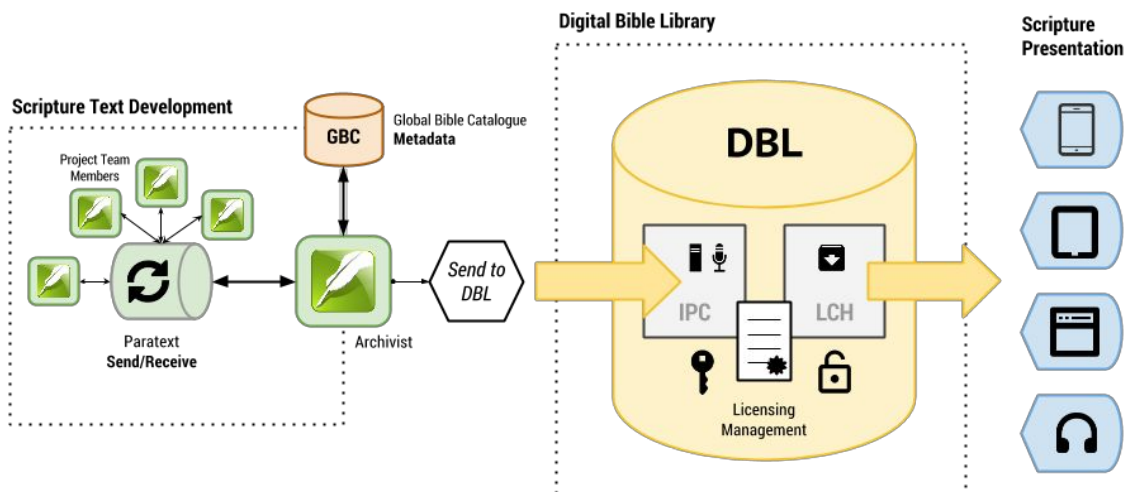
Digital Bible Library

Scripture Presentation

Scripture Text Development

GBC

Global Bible Catalogue
Metadata

Project Team Members

DBL

Send to DBL

IPC

LCH

Paratext
Send/Receive

Archivist

Licensing Management